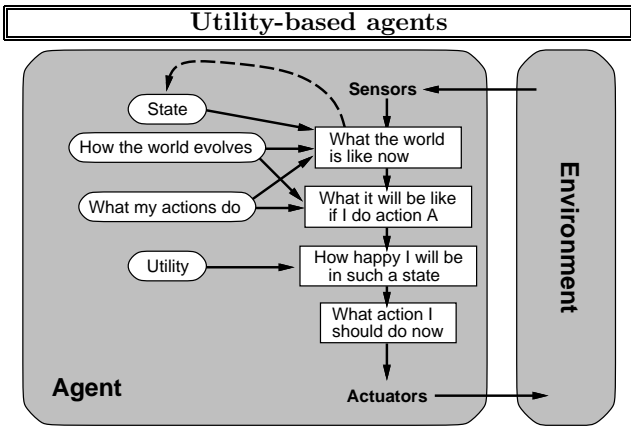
Utility-based agents

Sensors

State

How the world evolves

What my actions do

Utility

What the world is like now

What it will be like if I do action A

How happy I will be in such a state

What action I should do now

Agent

Actuators

Environment